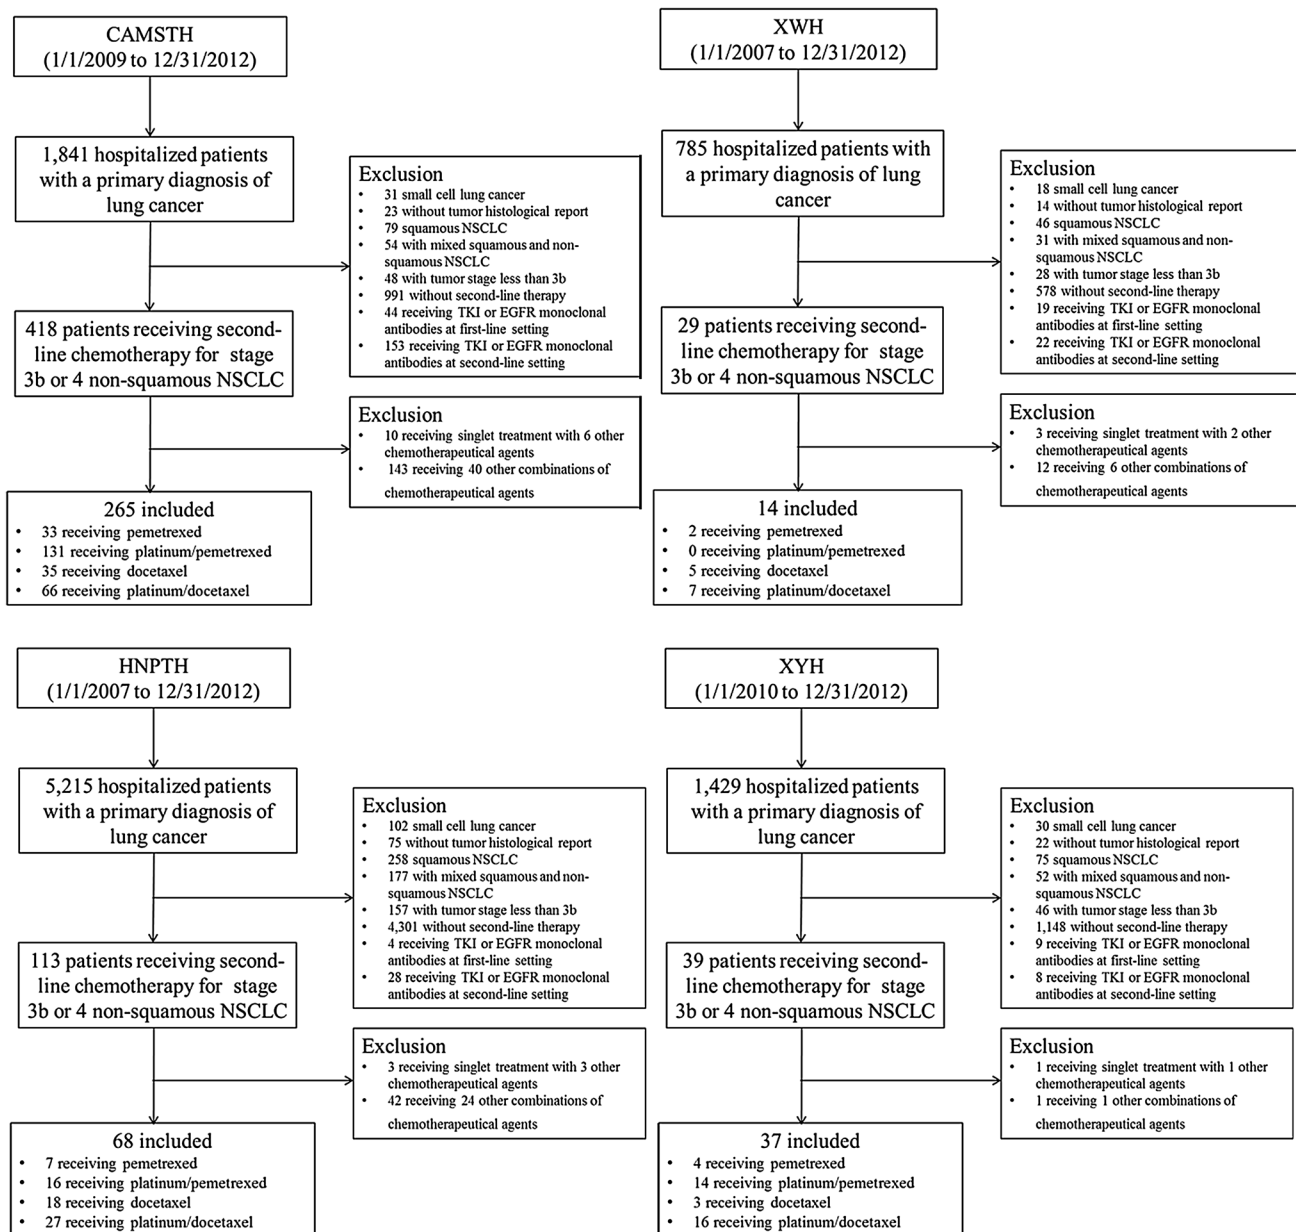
CAMSTH
(1/1/2009 to 12/31/2012)

1,841 hospitalized patients with a primary diagnosis of lung cancer

Exclusion
• 31 small cell lung cancer
• 23 without tumor histological report
• 79 squamous NSCLC
• 54 with mixed squamous and non-squamous NSCLC
• 48 with tumor stage less than 3b
• 991 without second-line therapy
• 44 receiving TKI or EGFR monoclonal antibodies at first-line setting
• 153 receiving TKI or EGFR monoclonal antibodies at second-line setting

418 patients receiving second-line chemotherapy for stage 3b or 4 non-squamous NSCLC

Exclusion
• 10 receiving singlet treatment with 6 other chemotherapeutical agents
• 143 receiving 40 other combinations of chemotherapeutical agents

265 included
• 33 receiving pemetrexed
• 131 receiving platinum/pemetrexed
• 35 receiving docetaxel
• 66 receiving platinum/docetaxel

XWH
(1/1/2007 to 12/31/2012)

785 hospitalized patients with a primary diagnosis of lung cancer

Exclusion
• 18 small cell lung cancer
• 14 without tumor histological report
• 46 squamous NSCLC
• 31 with mixed squamous and non-squamous NSCLC
• 28 with tumor stage less than 3b
• 578 without second-line therapy
• 19 receiving TKI or EGFR monoclonal antibodies at first-line setting
• 22 receiving TKI or EGFR monoclonal antibodies at second-line setting

29 patients receiving second-line chemotherapy for stage 3b or 4 non-squamous NSCLC

Exclusion
• 3 receiving singlet treatment with 2 other chemotherapeutical agents
• 12 receiving 6 other combinations of chemotherapeutical agents

14 included
• 2 receiving pemetrexed
• 0 receiving platinum/pemetrexed
• 5 receiving docetaxel
• 7 receiving platinum/docetaxel

HNPTH
(1/1/2007 to 12/31/2012)

5,215 hospitalized patients with a primary diagnosis of lung cancer

Exclusion
• 102 small cell lung cancer
• 75 without tumor histological report
• 258 squamous NSCLC
• 177 with mixed squamous and non-squamous NSCLC
• 157 with tumor stage less than 3b
• 4,301 without second-line therapy
• 4 receiving TKI or EGFR monoclonal antibodies at first-line setting
• 28 receiving TKI or EGFR monoclonal antibodies at second-line setting

113 patients receiving second-line chemotherapy for stage 3b or 4 non-squamous NSCLC

Exclusion
• 3 receiving singlet treatment with 3 other chemotherapeutical agents
• 42 receiving 24 other combinations of chemotherapeutical agents

68 included
• 7 receiving pemetrexed
• 16 receiving platinum/pemetrexed
• 18 receiving docetaxel
• 27 receiving platinum/docetaxel

XYH
(1/1/2010 to 12/31/2012)

1,429 hospitalized patients with a primary diagnosis of lung cancer

Exclusion
• 30 small cell lung cancer
• 22 without tumor histological report
• 75 squamous NSCLC
• 52 with mixed squamous and non-squamous NSCLC
• 46 with tumor stage less than 3b
• 1,148 without second-line therapy
• 9 receiving TKI or EGFR monoclonal antibodies at first-line setting
• 8 receiving TKI or EGFR monoclonal antibodies at second-line setting

39 patients receiving second-line chemotherapy for stage 3b or 4 non-squamous NSCLC

Exclusion
• 1 receiving singlet treatment with 1 other chemotherapeutical agents
• 1 receiving 1 other combinations of chemotherapeutical agents

37 included
• 4 receiving pemetrexed
• 14 receiving platinum/pemetrexed
• 3 receiving docetaxel
• 16 receiving platinum/docetaxel